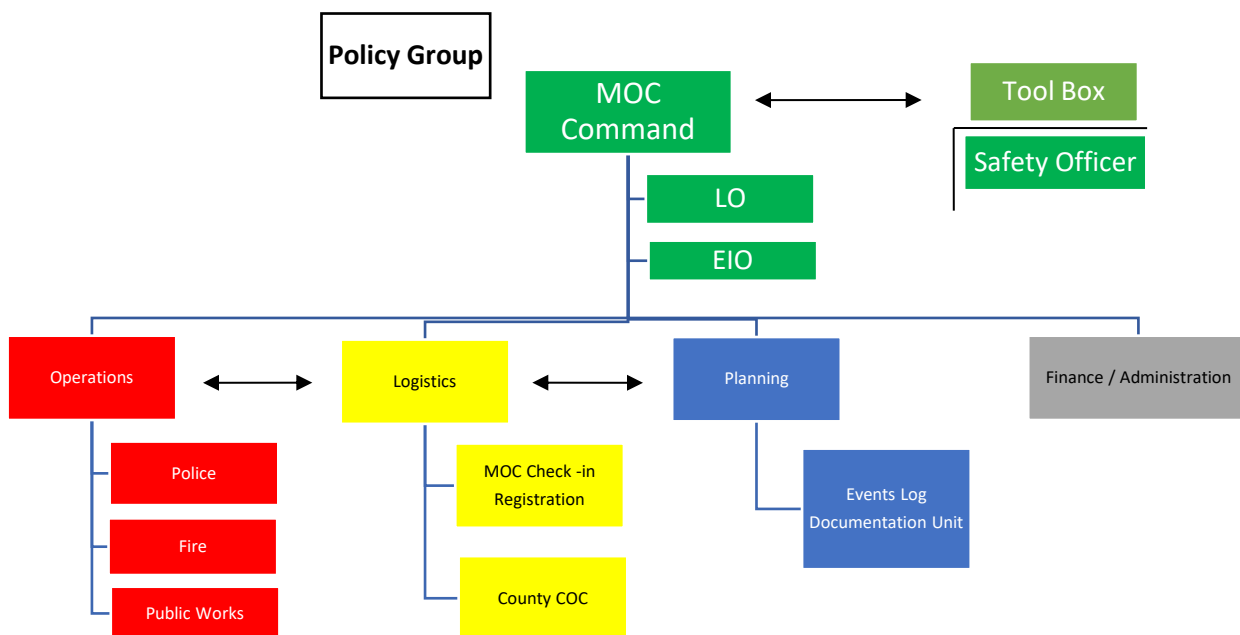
Policy Group

MOC Command

Tool Box

Safety Officer

LO

EIO

Operations

Logistics

Planning

Finance / Administration

Police

Fire

Public Works

MOC Check -in Registration

County COC

Events Log Documentation Unit